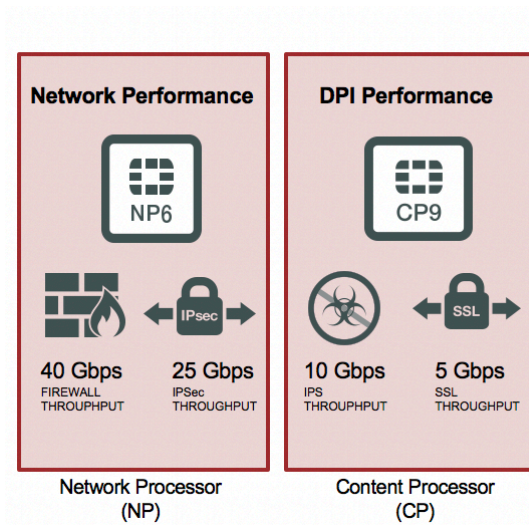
Network Performance

NP6

IPsec

40 Gbps
FIREWALL THROUPHPUT

25 Gbps
IPSec THROUGHPUT

Network Processor (NP)

DPI Performance

CP9

SSL

10 Gbps
IPS THROUPHPUT

5 Gbps
SSL THROUGHPUT

Content Processor (CP)